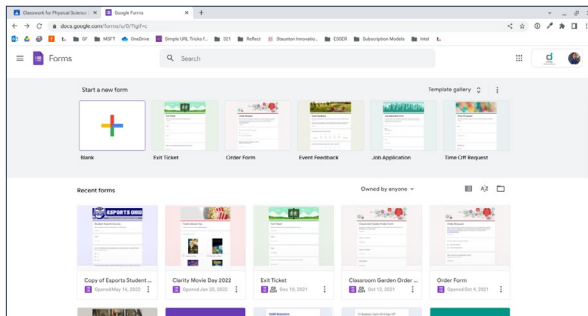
Classwork for Physical Science

Google Forms

+

docs.google.com/forms/u/0/?tgif=s

SF MSPT OneDrive Simple URL Tricks f... SEI Reflect Staunton Innovatio... CODER Subscription Models Intel

Forms

Search

Start a new form

Template gallery

Blank

Exit Ticket

Order Form

Event Feedback

Job Application

Time Off Request

Recent forms

Owned by anyone

ESPORTS CLUB

Copy of Esports Student ...

Opened May 16, 2022

Clarity Movie Day 2022

Opened Jan 20, 2022

Exit Ticket

Dec 10, 2021

Classroom Garden Order ...

Oct 13, 2021

Order Form

Opened Oct 4, 2021